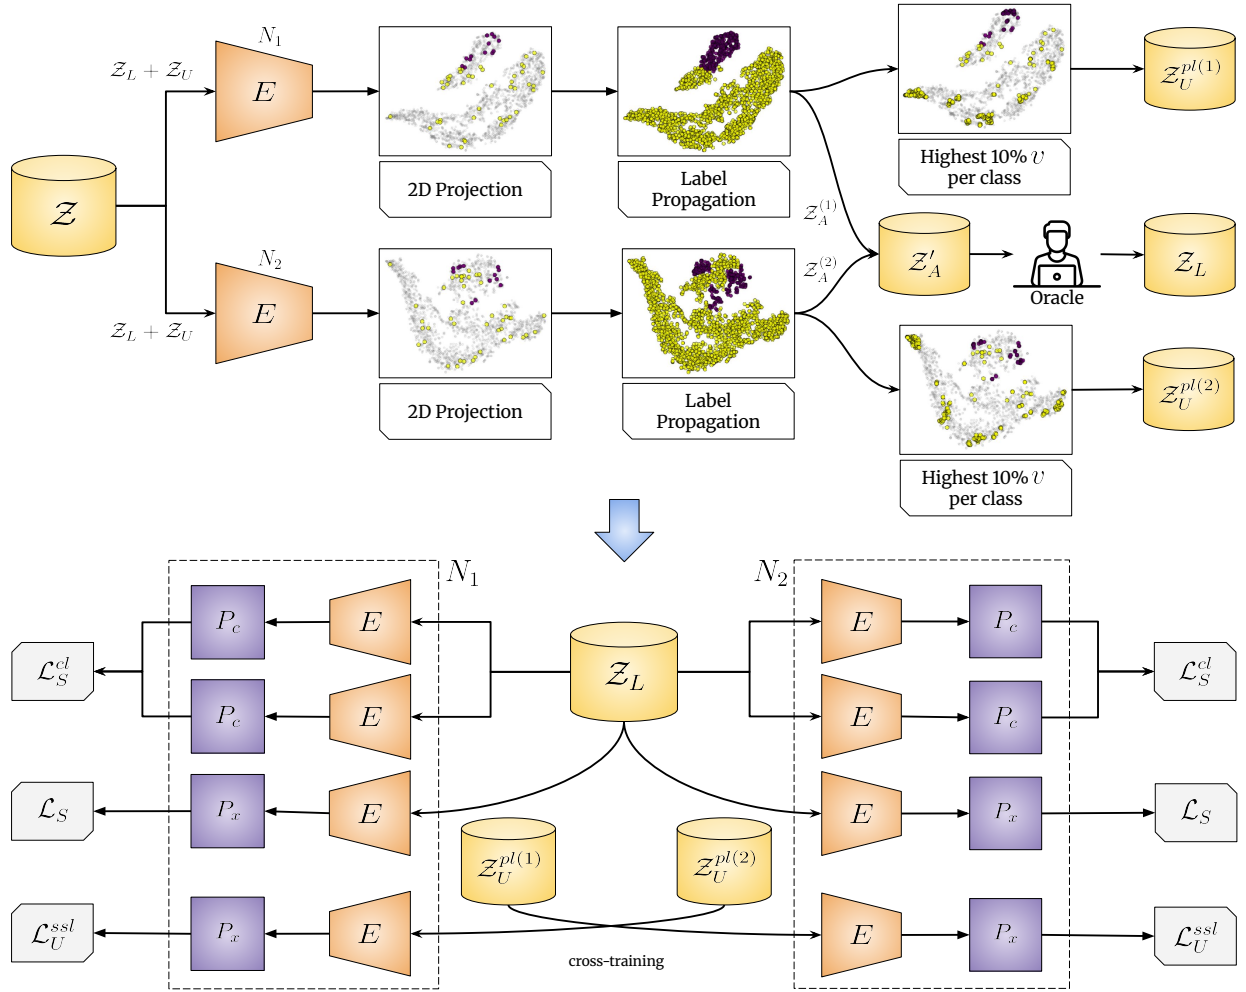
$N_1$

$\mathcal{Z}_L + \mathcal{Z}_U$

$E$

2D Projection

Label Propagation

Highest 10% $\upsilon$ per class

$\mathcal{Z}_U^{pl(1)}$

$\mathcal{Z}$

$\mathcal{Z}_A^{(1)}$

$\mathcal{Z}_A^{(2)}$

$\mathcal{Z}'_A$

Oracle

$\mathcal{Z}_L$

$N_2$

$\mathcal{Z}_L + \mathcal{Z}_U$

$E$

2D Projection

Label Propagation

Highest 10% $\upsilon$ per class

$\mathcal{Z}_U^{pl(2)}$

$N_1$

$N_2$

$\mathcal{L}_S^{cl}$

$P_c$

$E$

$P_c$

$E$

$\mathcal{Z}_L$

$E$

$P_c$

$E$

$P_c$

$\mathcal{L}_S^{cl}$

$\mathcal{L}_S$

$P_x$

$E$

$E$

$P_x$

$\mathcal{L}_S$

$\mathcal{Z}_U^{pl(1)}$

$\mathcal{Z}_U^{pl(2)}$

$\mathcal{L}_U^{ssl}$

$P_x$

$E$

cross-training

$E$

$P_x$

$\mathcal{L}_U^{ssl}$